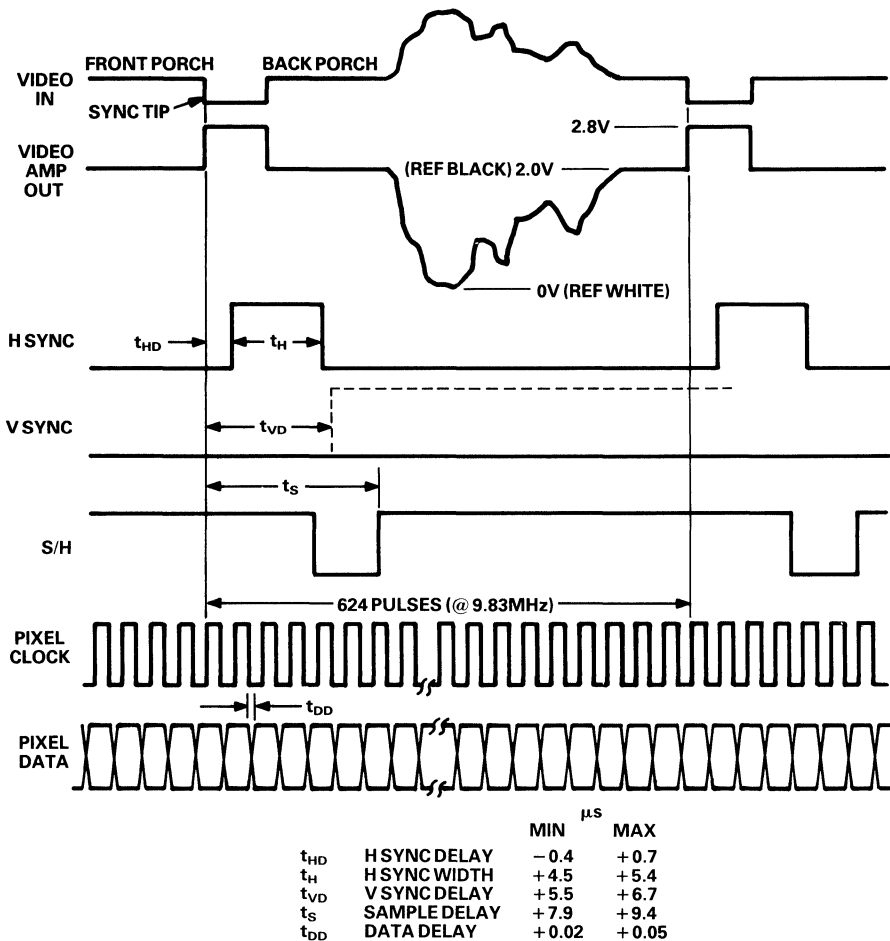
FRONT PORCH

BACK PORCH

VIDEO IN

SYNC TIP

VIDEO AMP OUT

2.8V

(REF BLACK) 2.0V

0V (REF WHITE)

H SYNC

$t_{HD}$

$t_H$

V SYNC

$t_{VD}$

$t_S$

S/H

624 PULSES (@ 9.83MHz)

PIXEL CLOCK

$t_{DD}$

PIXEL DATA

| | | μs MIN | MAX |
|---|---|---|---|
| $t_{HD}$ | H SYNC DELAY | −0.4 | +0.7 |
| $t_H$ | H SYNC WIDTH | +4.5 | +5.4 |
| $t_{VD}$ | V SYNC DELAY | +5.5 | +6.7 |
| $t_S$ | SAMPLE DELAY | +7.9 | +9.4 |
| $t_{DD}$ | DATA DELAY | +0.02 | +0.05 |